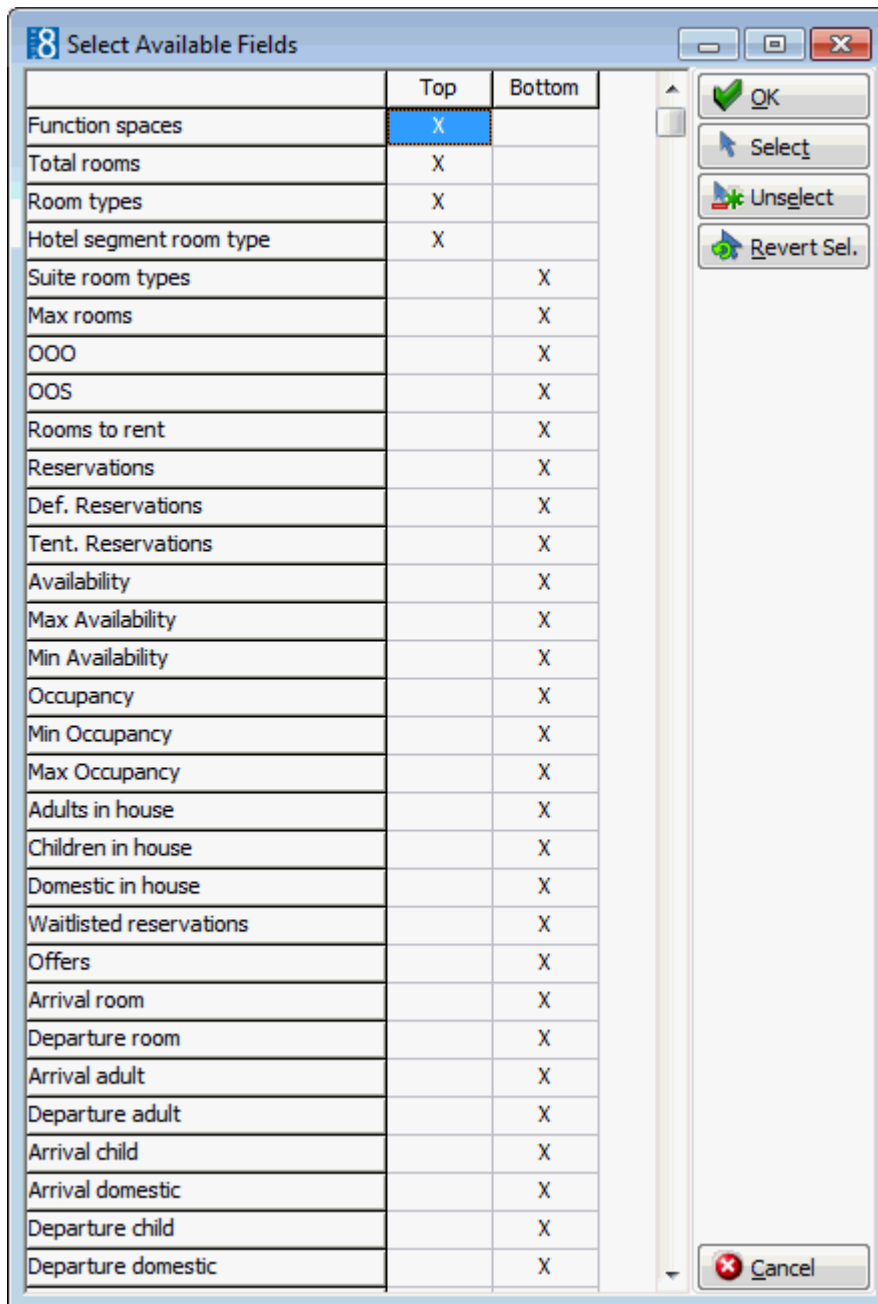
Select Available Fields

| | Top | Bottom |
|---|---|---|
| Function spaces | X | |
| Total rooms | X | |
| Room types | X | |
| Hotel segment room type | X | |
| Suite room types | | X |
| Max rooms | | X |
| OOO | | X |
| OOS | | X |
| Rooms to rent | | X |
| Reservations | | X |
| Def. Reservations | | X |
| Tent. Reservations | | X |
| Availability | | X |
| Max Availability | | X |
| Min Availability | | X |
| Occupancy | | X |
| Min Occupancy | | X |
| Max Occupancy | | X |
| Adults in house | | X |
| Children in house | | X |
| Domestic in house | | X |
| Waitlisted reservations | | X |
| Offers | | X |
| Arrival room | | X |
| Departure room | | X |
| Arrival adult | | X |
| Departure adult | | X |
| Arrival child | | X |
| Arrival domestic | | X |
| Departure child | | X |
| Departure domestic | | X |

OK
Select
Unselect
Revert Sel.
Cancel